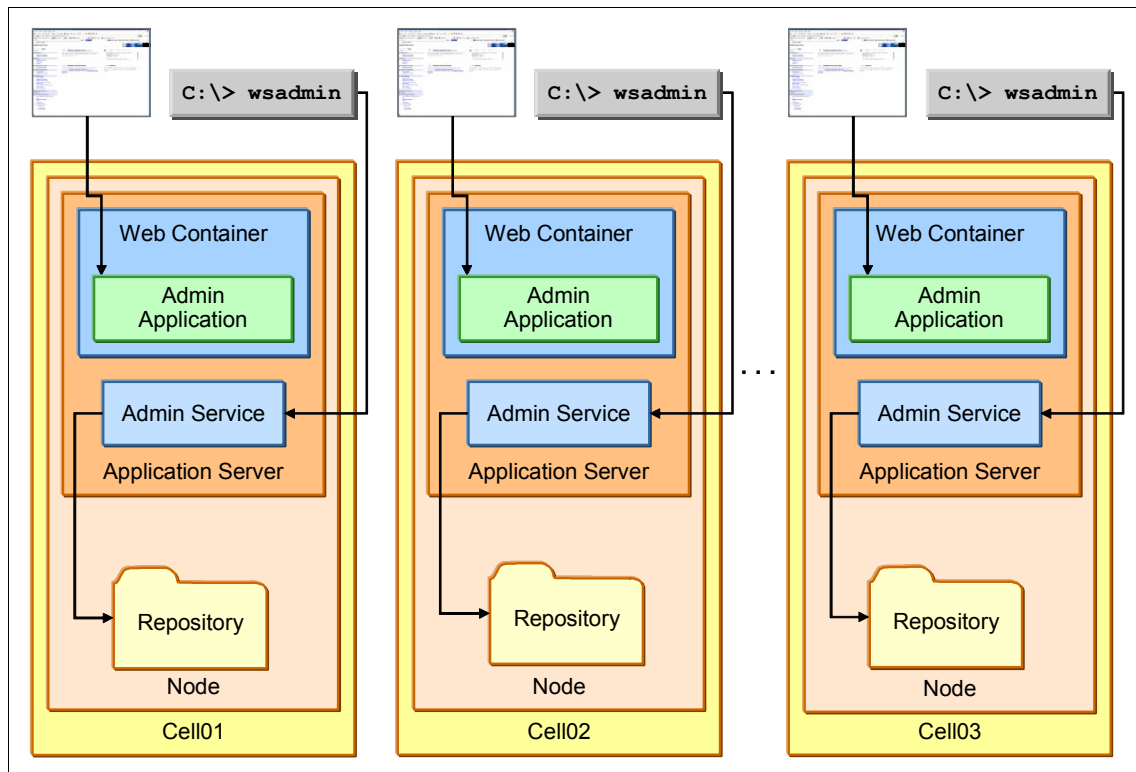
C:\> wsadmin

Web Container

Admin Application

Admin Service

Application Server

Repository

Node

Cell01

C:\> wsadmin

Web Container

Admin Application

Admin Service

Application Server

Repository

Node

Cell02

. . .

C:\> wsadmin

Web Container

Admin Application

Admin Service

Application Server

Repository

Node

Cell03